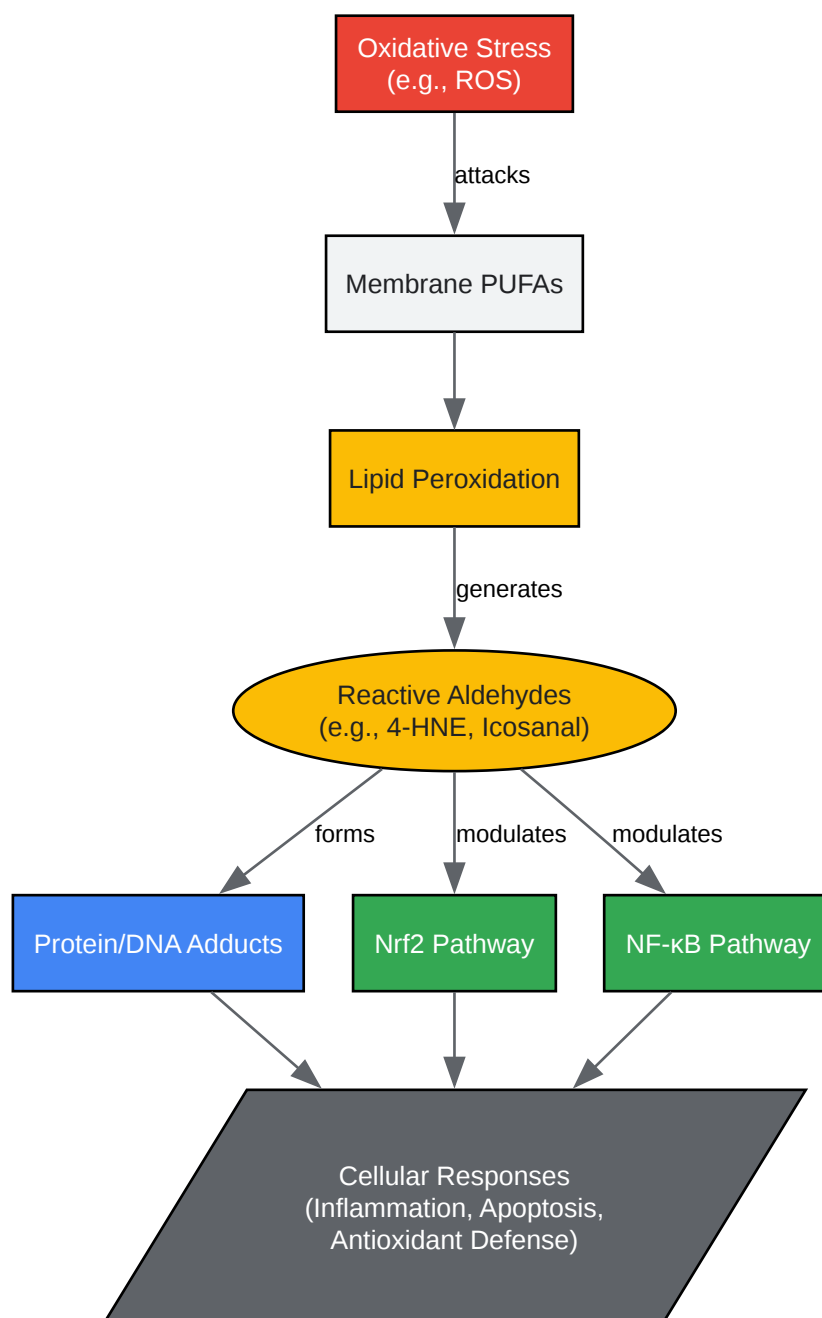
Oxidative Stress
(e.g., ROS)

attacks

Membrane PUFAs

Lipid Peroxidation

generates

Reactive Aldehydes
(e.g., 4-HNE, Icosanal)

forms

modulates

modulates

Protein/DNA Adducts

Nrf2 Pathway

NF-κB Pathway

Cellular Responses
(Inflammation, Apoptosis,
Antioxidant Defense)